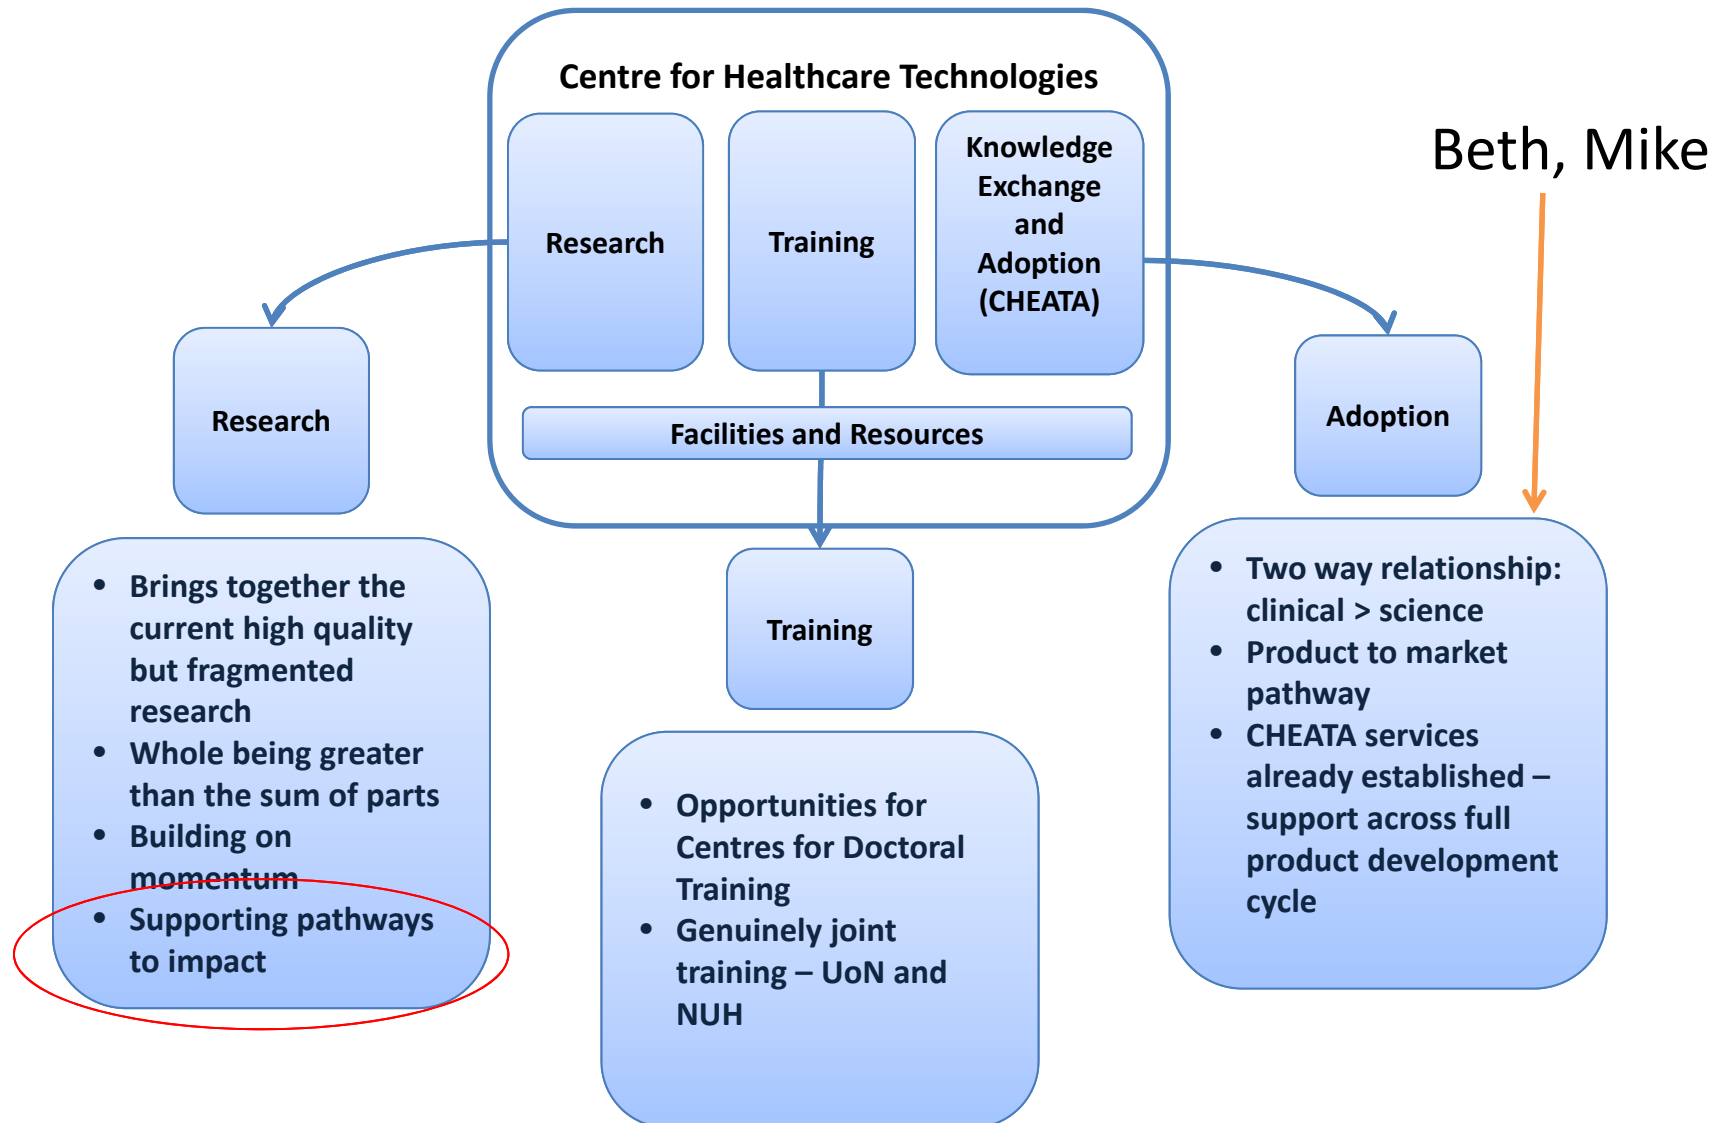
Centre for Healthcare Technologies

Research

Training

Knowledge Exchange and Adoption (CHEATA)

Facilities and Resources

Beth, Mike

Research

Adoption

Training

- Brings together the current high quality but fragmented research
- Whole being greater than the sum of parts
- Building on momentum
- Supporting pathways to impact

- Opportunities for Centres for Doctoral Training
- Genuinely joint training – UoN and NUH

- Two way relationship: clinical > science
- Product to market pathway
- CHEATA services already established – support across full product development cycle